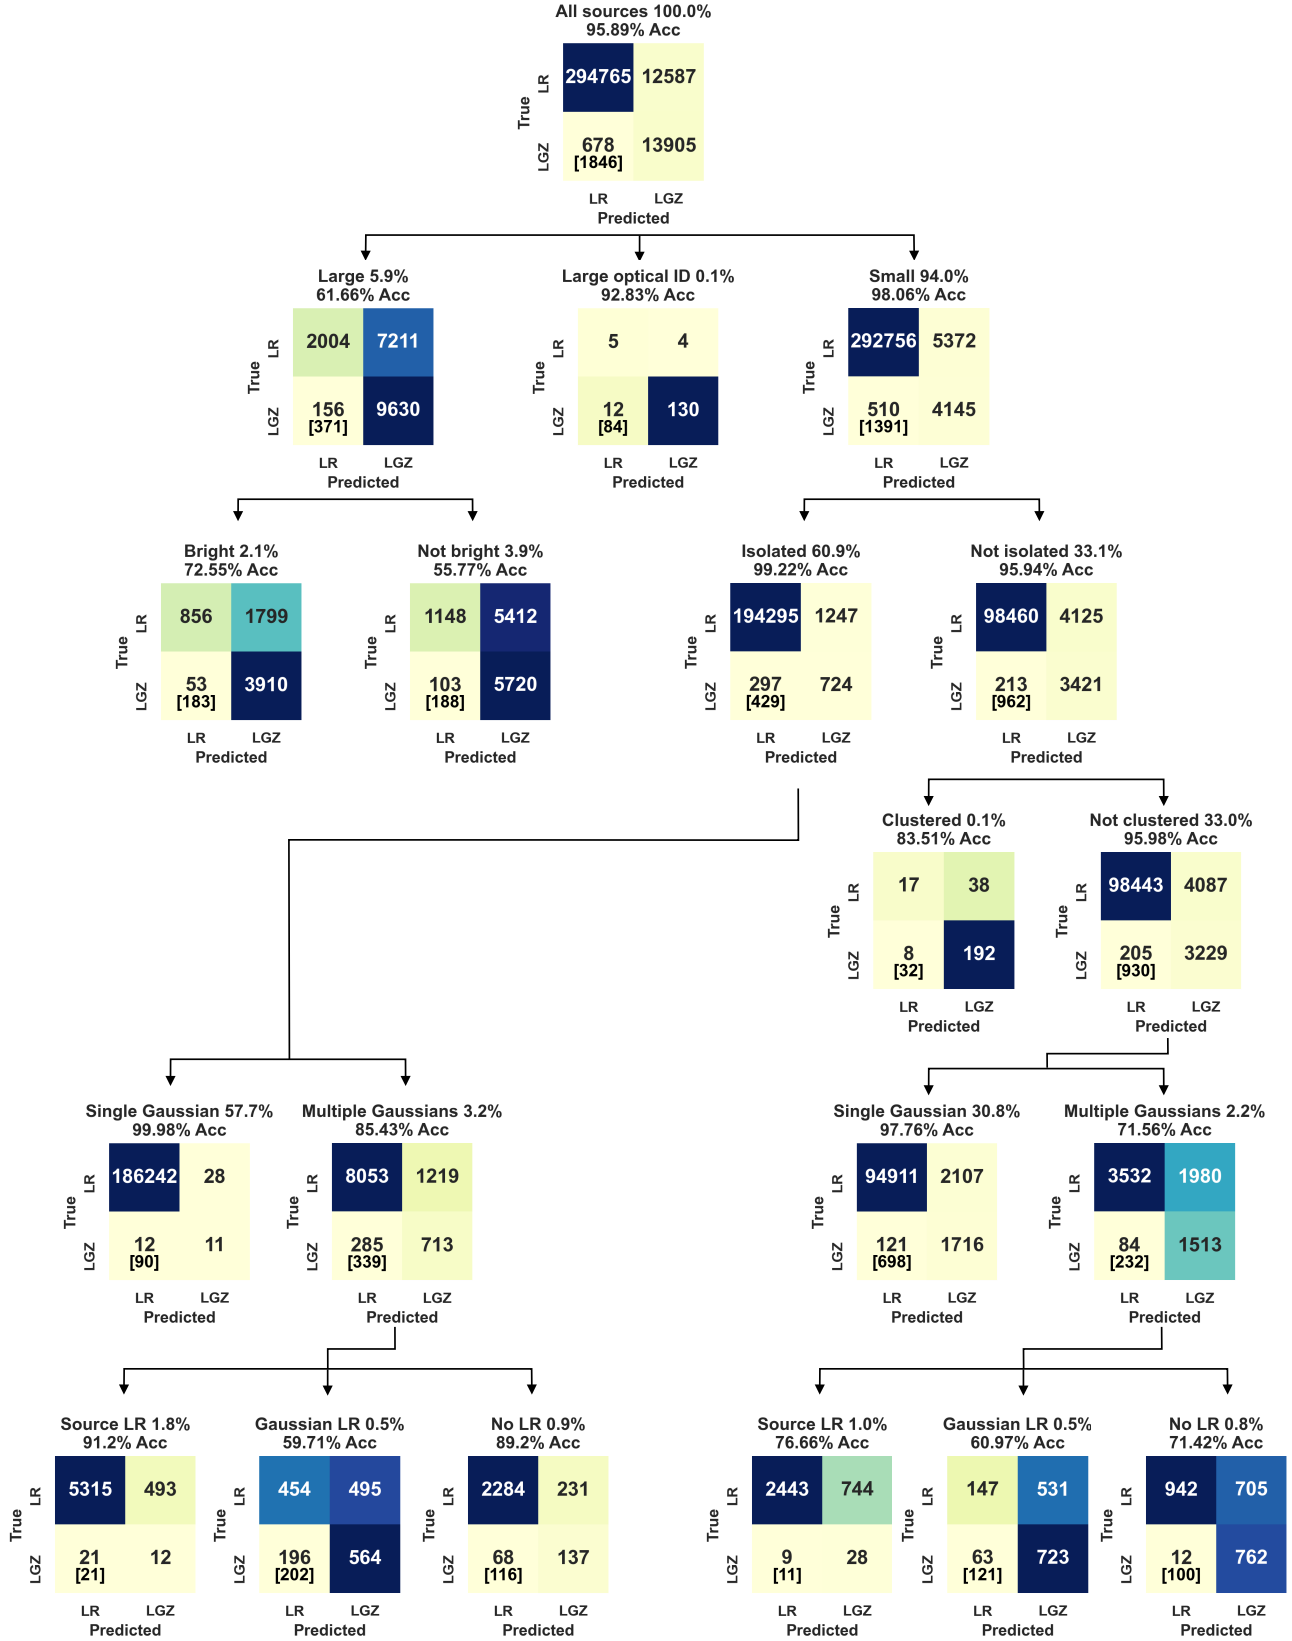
All sources 100.0%
95.89% Acc

True LR 294765 12587
LGZ 678 [1846] 13905
LR LGZ
Predicted

Large 5.9%
61.66% Acc

True LR 2004 7211
LGZ 156 [371] 9630
LR LGZ
Predicted

Large optical ID 0.1%
92.83% Acc

True LR 5 4
LGZ 12 [84] 130
LR LGZ
Predicted

Small 94.0%
98.06% Acc

True LR 292756 5372
LGZ 510 [1391] 4145
LR LGZ
Predicted

Bright 2.1%
72.55% Acc

True LR 856 1799
LGZ 53 [183] 3910
LR LGZ
Predicted

Not bright 3.9%
55.77% Acc

True LR 1148 5412
LGZ 103 [188] 5720
LR LGZ
Predicted

Isolated 60.9%
99.22% Acc

True LR 194295 1247
LGZ 297 [429] 724
LR LGZ
Predicted

Not isolated 33.1%
95.94% Acc

True LR 98460 4125
LGZ 213 [962] 3421
LR LGZ
Predicted

Clustered 0.1%
83.51% Acc

True LR 17 38
LGZ 8 [32] 192
LR LGZ
Predicted

Not clustered 33.0%
95.98% Acc

True LR 98443 4087
LGZ 205 [930] 3229
LR LGZ
Predicted

Single Gaussian 57.7%
99.98% Acc

True LR 186242 28
LGZ 12 [90] 11
LR LGZ
Predicted

Multiple Gaussians 3.2%
85.43% Acc

True LR 8053 1219
LGZ 285 [339] 713
LR LGZ
Predicted

Single Gaussian 30.8%
97.76% Acc

True LR 94911 2107
LGZ 121 [698] 1716
LR LGZ
Predicted

Multiple Gaussians 2.2%
71.56% Acc

True LR 3532 1980
LGZ 84 [232] 1513
LR LGZ
Predicted

Source LR 1.8%
91.2% Acc

True LR 5315 493
LGZ 21 [21] 12
LR LGZ
Predicted

Gaussian LR 0.5%
59.71% Acc

True LR 454 495
LGZ 196 [202] 564
LR LGZ
Predicted

No LR 0.9%
89.2% Acc

True LR 2284 231
LGZ 68 [116] 137
LR LGZ
Predicted

Source LR 1.0%
76.66% Acc

True LR 2443 744
LGZ 9 [11] 28
LR LGZ
Predicted

Gaussian LR 0.5%
60.97% Acc

True LR 147 531
LGZ 63 [121] 723
LR LGZ
Predicted

No LR 0.8%
71.42% Acc

True LR 942 705
LGZ 12 [100] 762
LR LGZ
Predicted